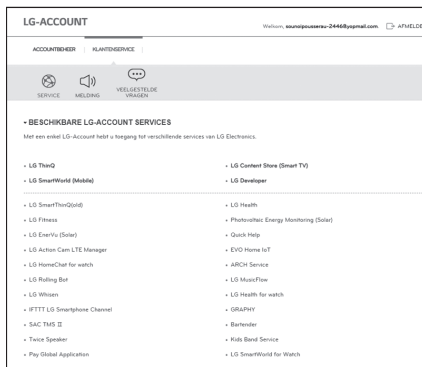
LG-ACCOUNT

Welkom, sounoipousserau-2446@yopmail.com. AFMELDE

ACCOUNTBEHEER | KLANTENSERVICE

SERVICE MELDING VEELGESTELDE VRAGEN

BESCHIKBARE LG-ACCOUNT SERVICES

Met een enkel LG-Account hebt u toegang tot verschillende services van LG Electronics.

| | |
|---|---|
| LG ThinQ | LG Content Store (Smart TV) |
| LG SmartWorld (Mobile) | LG Developer |
| LG SmartThinQ(old) | LG Health |
| LG Fitness | Photovoltaic Energy Monitoring (Solar) |
| LG EnerVu (Solar) | Quick Help |
| LG Action Cam LTE Manager | EVO Home IoT |
| LG HomeChat for watch | ARCH Service |
| LG Rolling Bot | LG MusicFlow |
| LG Whisen | LG Health for watch |
| IFTTT LG Smartphone Channel | GRAPHY |
| SAC TMS II | Bartender |
| Twice Speaker | Kids Band Service |
| Pay Global Application | LG SmartWorld for Watch |